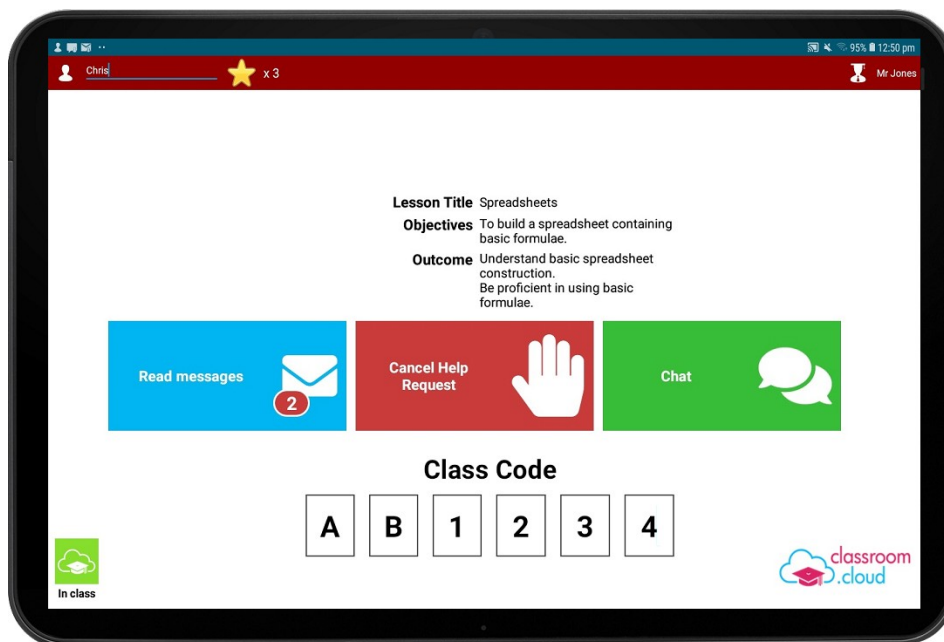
95% 12:50 pm

Chris x 3 Mr Jones

| | |
|---|---|
| **Lesson Title** | Spreadsheets |
| **Objectives** | To build a spreadsheet containing basic formulae. |
| **Outcome** | Understand basic spreadsheet construction. Be proficient in using basic formulae. |

Read messages 2

Cancel Help Request

Chat

Class Code

A B 1 2 3 4

In class

classroom .cloud